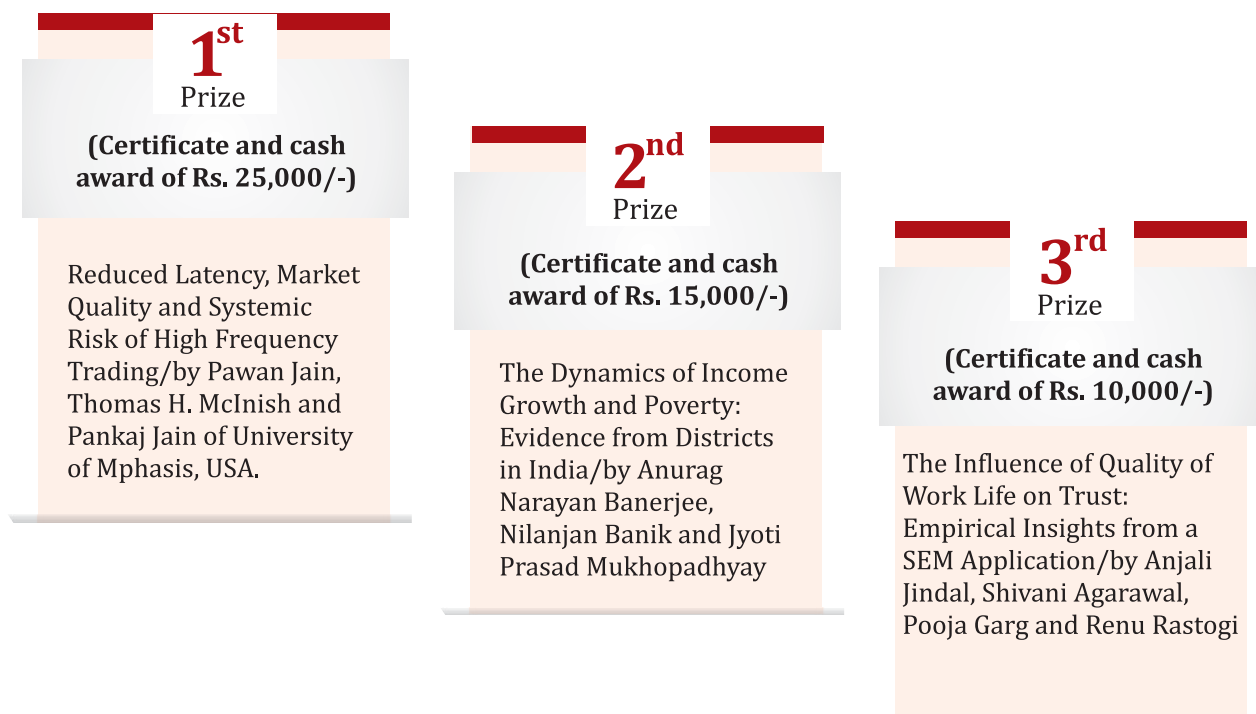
$1^{st}$
Prize

(Certificate and cash award of Rs. 25,000/-)

Reduced Latency, Market Quality and Systemic Risk of High Frequency Trading/by Pawan Jain, Thomas H. McInish and Pankaj Jain of University of Mphasis, USA.

$2^{nd}$
Prize

(Certificate and cash award of Rs. 15,000/-)

The Dynamics of Income Growth and Poverty: Evidence from Districts in India/by Anurag Narayan Banerjee, Nilanjan Banik and Jyoti Prasad Mukhopadhyay

$3^{rd}$
Prize

(Certificate and cash award of Rs. 10,000/-)

The Influence of Quality of Work Life on Trust: Empirical Insights from a SEM Application/by Anjali Jindal, Shivani Agarawal, Pooja Garg and Renu Rastogi